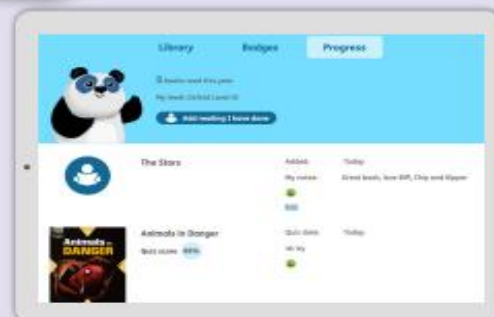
Library Badges Progress

5 books read this year

My level: Oxford Level 8

Add reading I have done

The Stars

Added: Today

My notes: Great book, love Biff, Chip and Kipper

Edit

Animals in Danger

Best score: 80%

Animals in DANGER

Quiz done: Today

My try